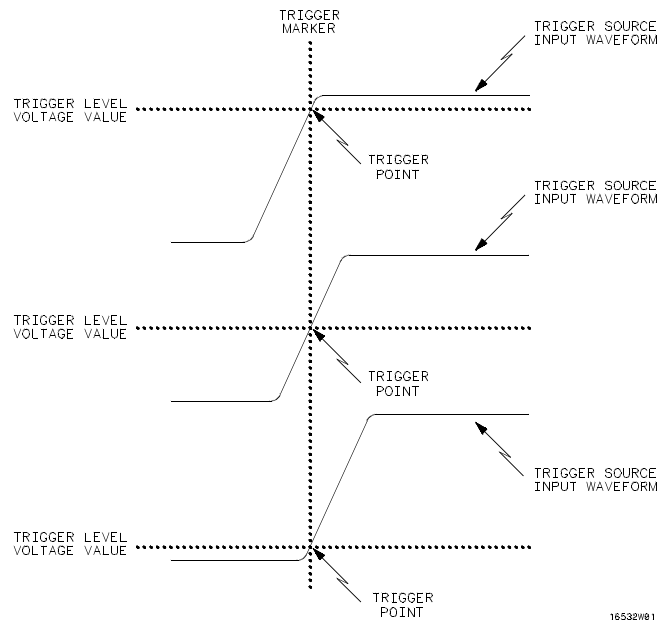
TRIGGER MARKER

TRIGGER SOURCE INPUT WAVEFORM

TRIGGER LEVEL VOLTAGE VALUE

TRIGGER POINT

TRIGGER SOURCE INPUT WAVEFORM

TRIGGER LEVEL VOLTAGE VALUE

TRIGGER POINT

TRIGGER SOURCE INPUT WAVEFORM

TRIGGER LEVEL VOLTAGE VALUE

TRIGGER POINT

16532W01